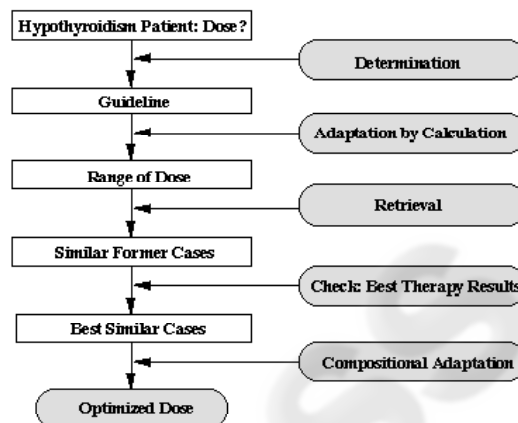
Hypothyroidism Patient: Dose?

Determination

Guideline

Adaptation by Calculation

Range of Dose

Retrieval

Similar Former Cases

Check: Best Therapy Results

Best Similar Cases

Compositional Adaptation

Optimized Dose